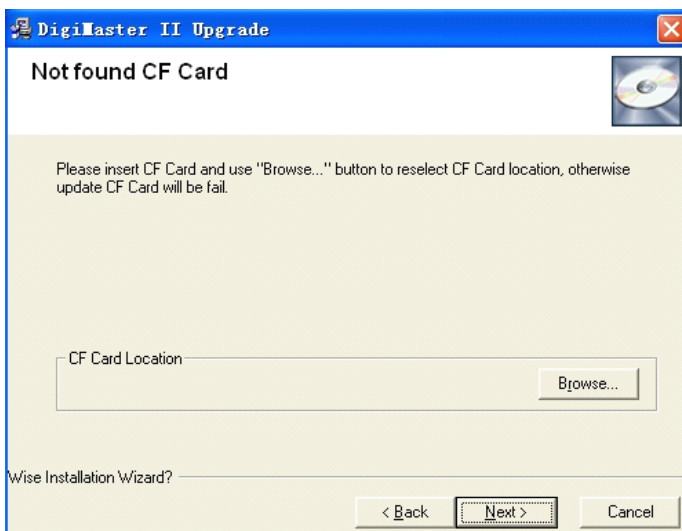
DigiMaster II Upgrade

Not found CF Card

Please insert CF Card and use "Browse..." button to reselect CF Card location, otherwise update CF Card will be fail.

CF Card Location

Browse...

Wise Installation Wizard?

< Back

Next >

Cancel